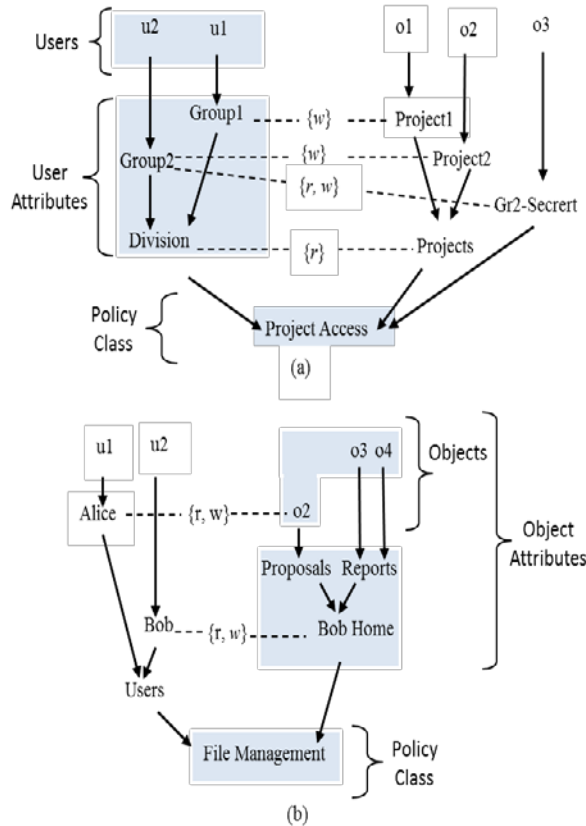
Users
u2
u1
o1
o2
o3
User Attributes
Group1
{w}
Project1
Group2
{w}
Project2
{r, w}
Gr2-Secrert
Division
{r}
Projects
Policy Class
Project Access
(a)

u1
u2
o3
o4
Objects
Alice
{r, w}
o2
Object Attributes
Proposals
Reports
Bob
{r, w}
Bob Home
Users
File Management
Policy Class
(b)